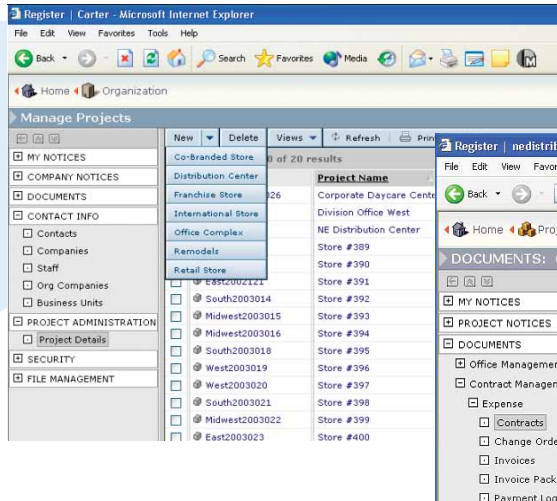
Register | Carter - Microsoft Internet Explorer

File Edit View Favorites Tools Help

Back Search Favorites Media

Home Organization

Manage Projects

MY NOTICES
COMPANY NOTICES
DOCUMENTS
CONTACT INFO
Contacts
Companies
Staff
Org Companies
Business Units
PROJECT ADMINISTRATION
Project Details
SECURITY
FILE MANAGEMENT

New Delete Views Refresh Prin

Co-Branded Store
Distribution Center
Franchise Store
International Store
Office Complex
Remodels
Retail Store

0 of 20 results

| | Project Name |
|---|---|
| 026 | Corporate Daycare Cente |
| | Division Office West |
| | NE Distribution Center |
| | Store #389 |
| | Store #390 |
| East2002121 | Store #391 |
| South2003014 | Store #392 |
| Midwest2003015 | Store #393 |
| Midwest2003016 | Store #394 |
| South2003018 | Store #395 |
| West2003019 | Store #396 |
| West2003020 | Store #397 |
| South2003021 | Store #398 |
| Midwest2003022 | Store #399 |
| East2003023 | Store #400 |

Register | nedistrib

File Edit View Favor

Back

Home Proj

DOCUMENTS:

MY NOTICES
PROJECT NOTICES
DOCUMENTS
Office Managemer
Contract Managem
Expense
Contracts
Change Orde
Invoices
Invoice Pack
Payment Log